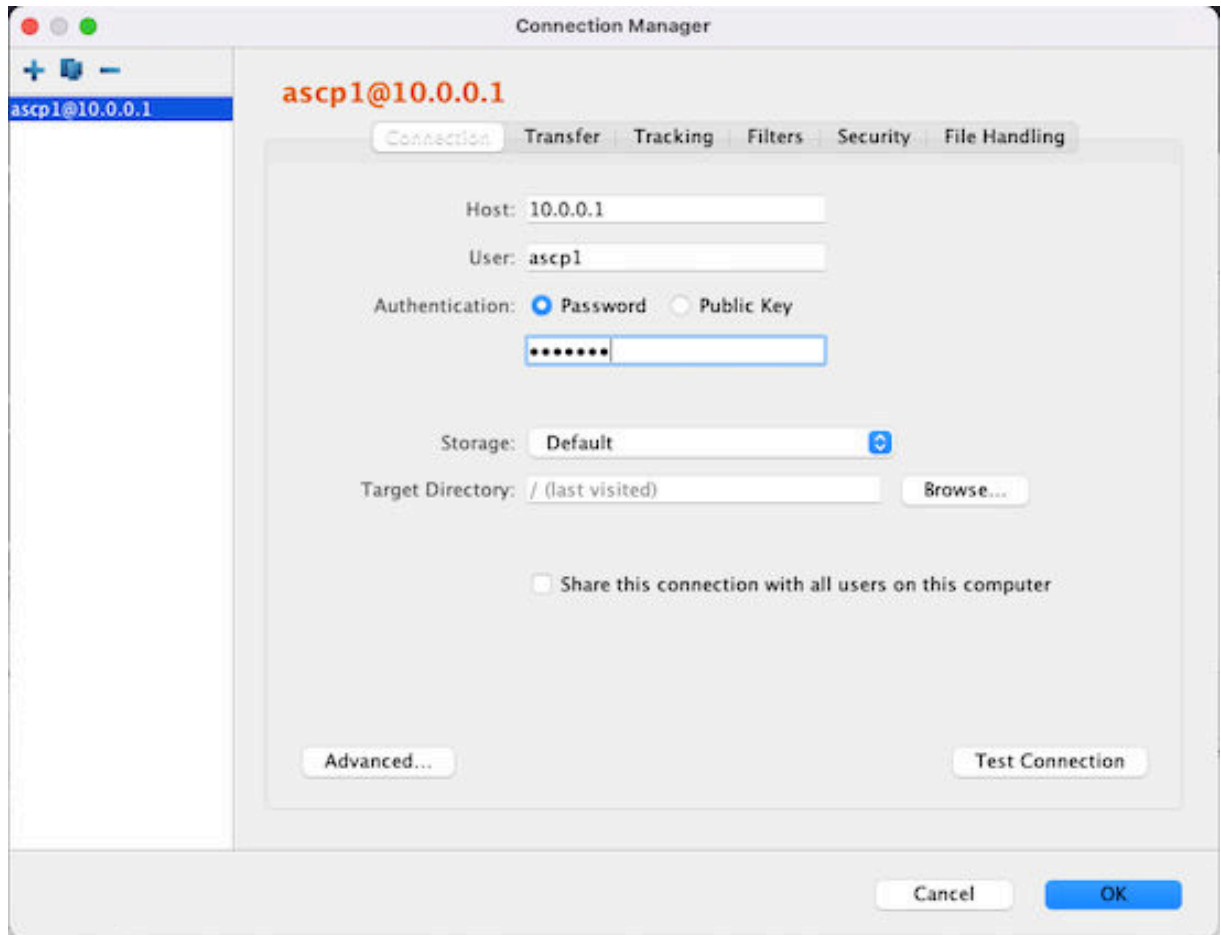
Connection Manager

+ −

ascp1@10.0.0.1

ascp1@10.0.0.1

Connection | Transfer | Tracking | Filters | Security | File Handling

Host: 10.0.0.1

User: ascp1

Authentication: Password Public Key

•••••••

Storage: Default

Target Directory: / (last visited) Browse...

Share this connection with all users on this computer

Advanced...

Test Connection

Cancel OK